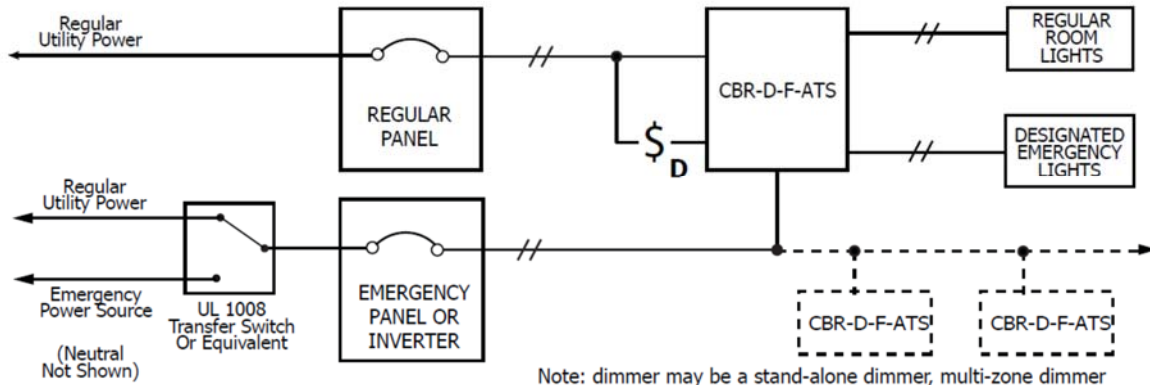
Regular Utility Power

REGULAR PANEL

$\$_D$

CBR-D-F-ATS

REGULAR ROOM LIGHTS

DESIGNATED EMERGENCY LIGHTS

Regular Utility Power

Emergency Power Source

UL 1008 Transfer Switch Or Equivalent

(Neutral Not Shown)

EMERGENCY PANEL OR INVERTER

CBR-D-F-ATS

CBR-D-F-ATS

Note: dimmer may be a stand-alone dimmer, multi-zone dimmer